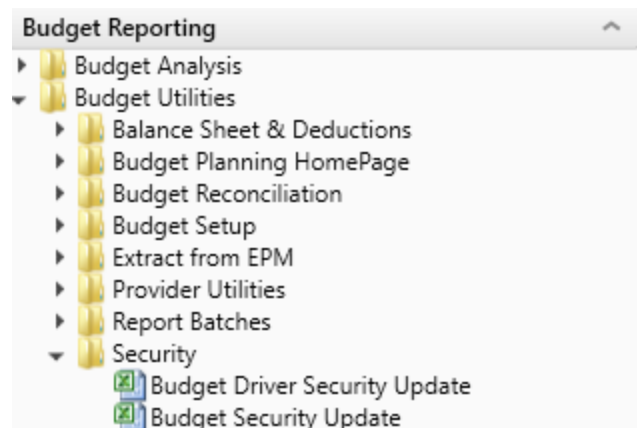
Budget Reporting

Budget Analysis
Budget Utilities
Balance Sheet & Deductions
Budget Planning HomePage
Budget Reconciliation
Budget Setup
Extract from EPM
Provider Utilities
Report Batches
Security
Budget Driver Security Update
Budget Security Update